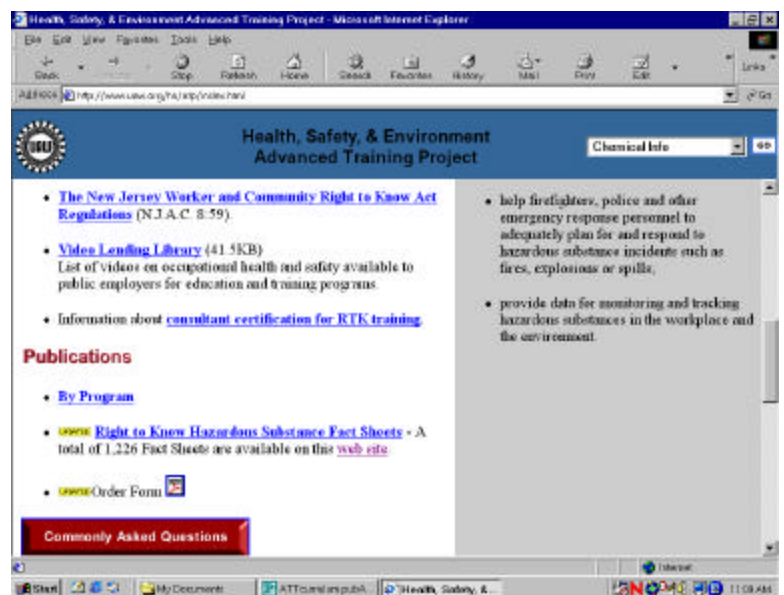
Health, Safety, & Environment Advanced Training Project - Microsoft Internet Explorer

File Edit View Favorites Tools Help

Back Forward Stop Refresh Home Search Favorites History Mail Print Edit Links

Address http://www.uaw.org/hs/atp/index.html Go

Health, Safety, & Environment
Advanced Training Project

Chemical Info

• The New Jersey Worker and Community Right to Know Act Regulations (N.J.A.C. 8:59).

• Video Lending Library (41.5KB)
List of videos on occupational health and safety available to public employers for education and training programs.

• Information about consultant certification for RTK training.

Publications

• By Program

• UPDATED Right to Know Hazardous Substance Fact Sheets - A total of 1,226 Fact Sheets are available on this web site

• UPDATED Order Form

Commonly Asked Questions

• help firefighters, police and other emergency response personnel to adequately plan for and respond to hazardous substance incidents such as fires, explosions or spills,

• provide data for monitoring and tracking hazardous substances in the workplace and the environment.

Internet

Start My Documents ATTcurriculum pubA Health, Safety, &... 11:08 AM